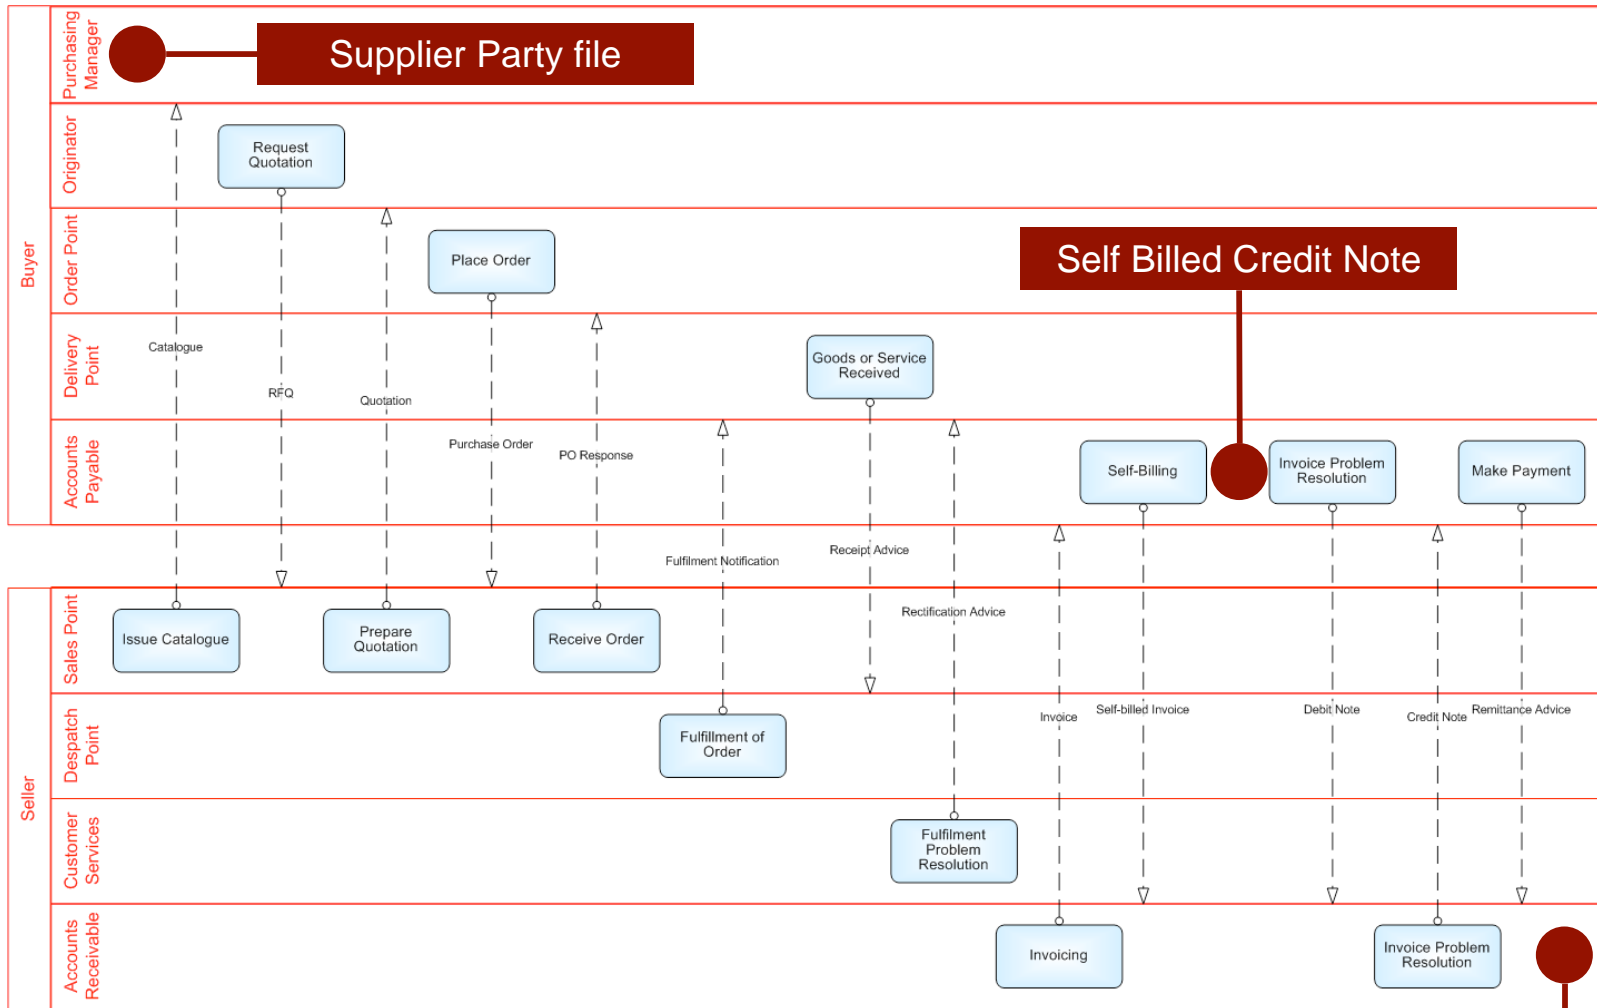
Buyer

Purchasing Manager

Supplier Party file

Originator

Request Quotation

Order Point

Place Order

Self Billed Credit Note

Delivery Point

Catalogue

RFQ

Quotation

Goods or Service Received

Accounts Payable

Purchase Order

PO Response

Self-Billing

Invoice Problem Resolution

Make Payment

Fulfilment Notification

Receipt Advice

Seller

Sales Point

Issue Catalogue

Prepare Quotation

Receive Order

Rectification Advice

Despatch Point

Fulfillment of Order

Invoice

Self-billed Invoice

Debit Note

Credit Note

Remittance Advice

Customer Services

Fulfilment Problem Resolution

Accounts Receivable

Invoicing

Invoice Problem Resolution